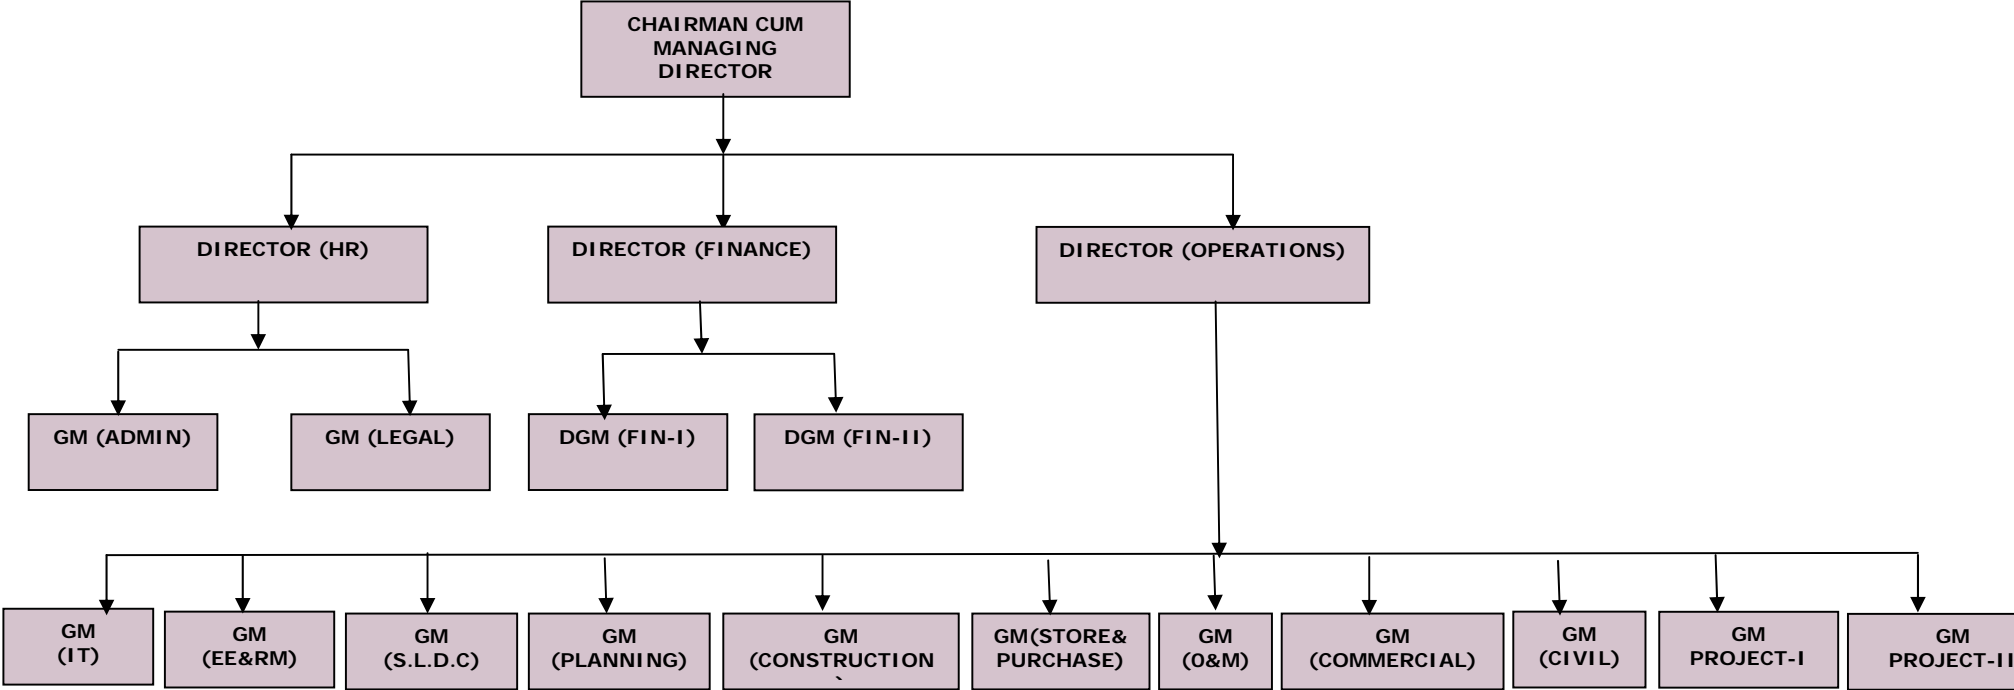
CHAIRMAN CUM MANAGING DIRECTOR

DIRECTOR (HR)

DIRECTOR (FINANCE)

DIRECTOR (OPERATIONS)

GM (ADMIN)

GM (LEGAL)

DGM (FIN-I)

DGM (FIN-II)

GM (IT)

GM (EE&RM)

GM (S.L.D.C)

GM (PLANNING)

GM (CONSTRUCTION `

GM(STORE& PURCHASE)

GM (0&M)

GM (COMMERCIAL)

GM (CIVIL)

GM PROJECT-I

GM PROJECT-II